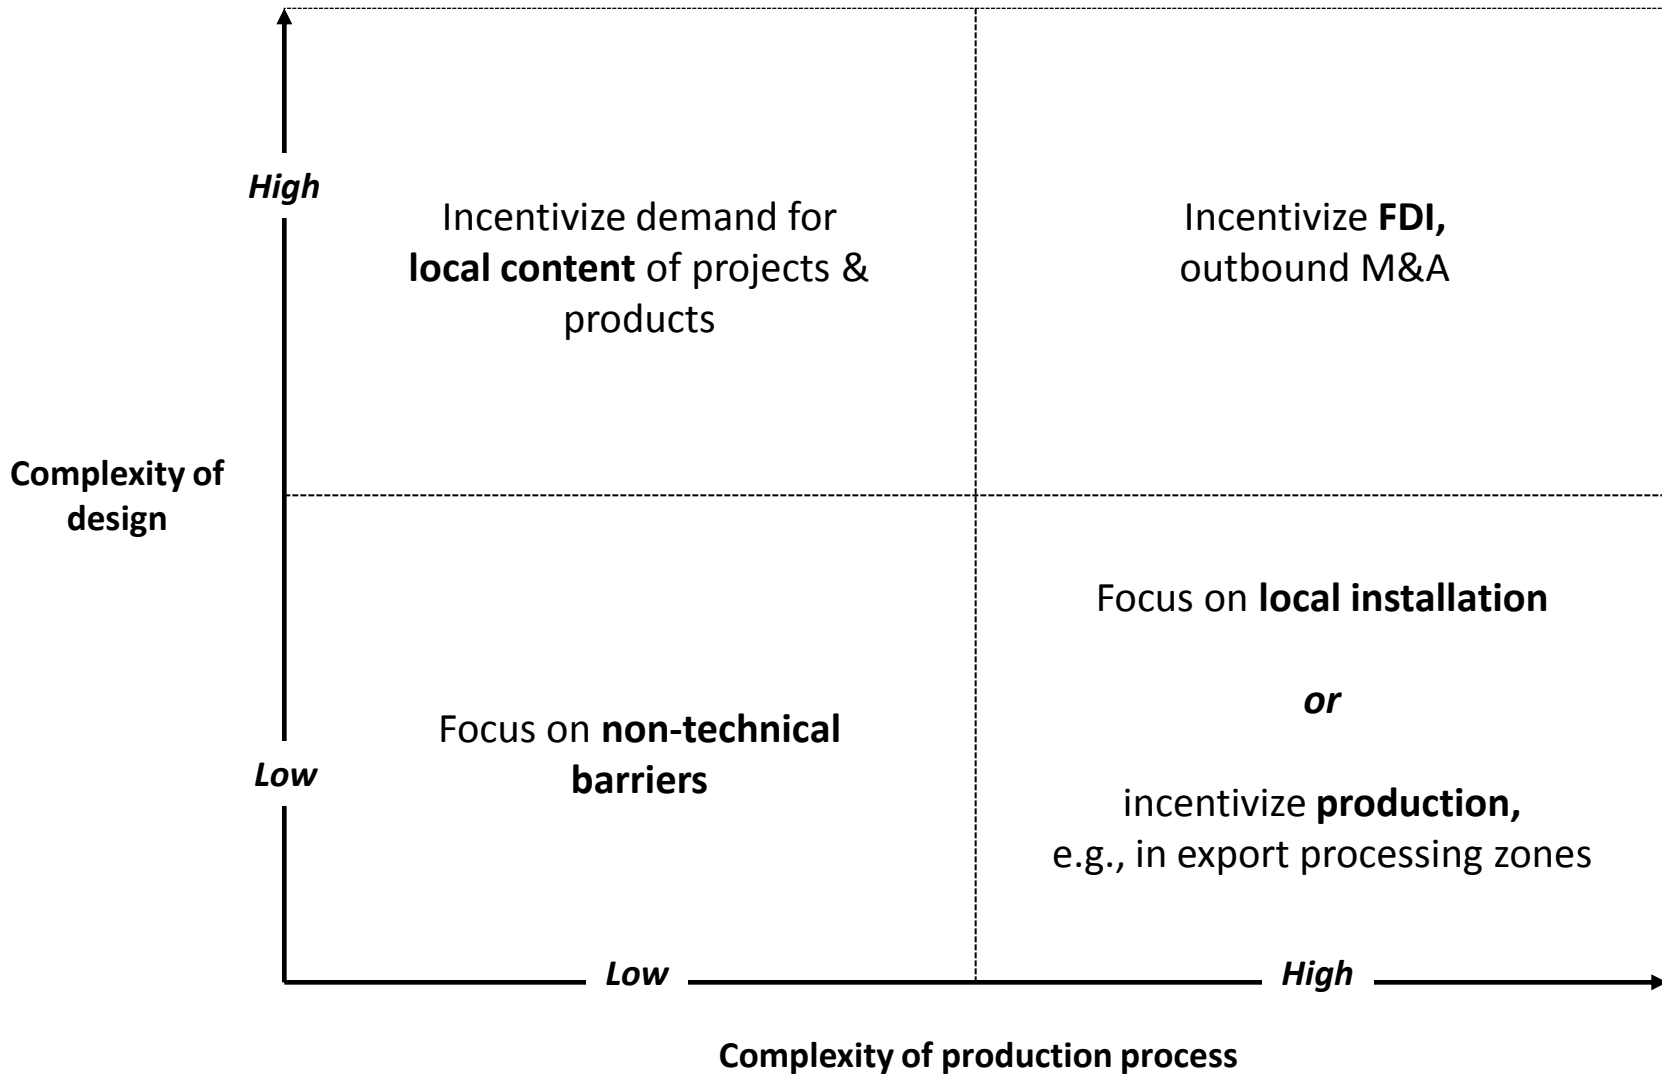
High

Incentivize demand for **local content** of projects & products

Incentivize **FDI,** outbound M&A

Complexity of design

Focus on **local installation**

*or*

incentivize **production,** e.g., in export processing zones

Focus on **non-technical barriers**

Low

Low

High

Complexity of production process